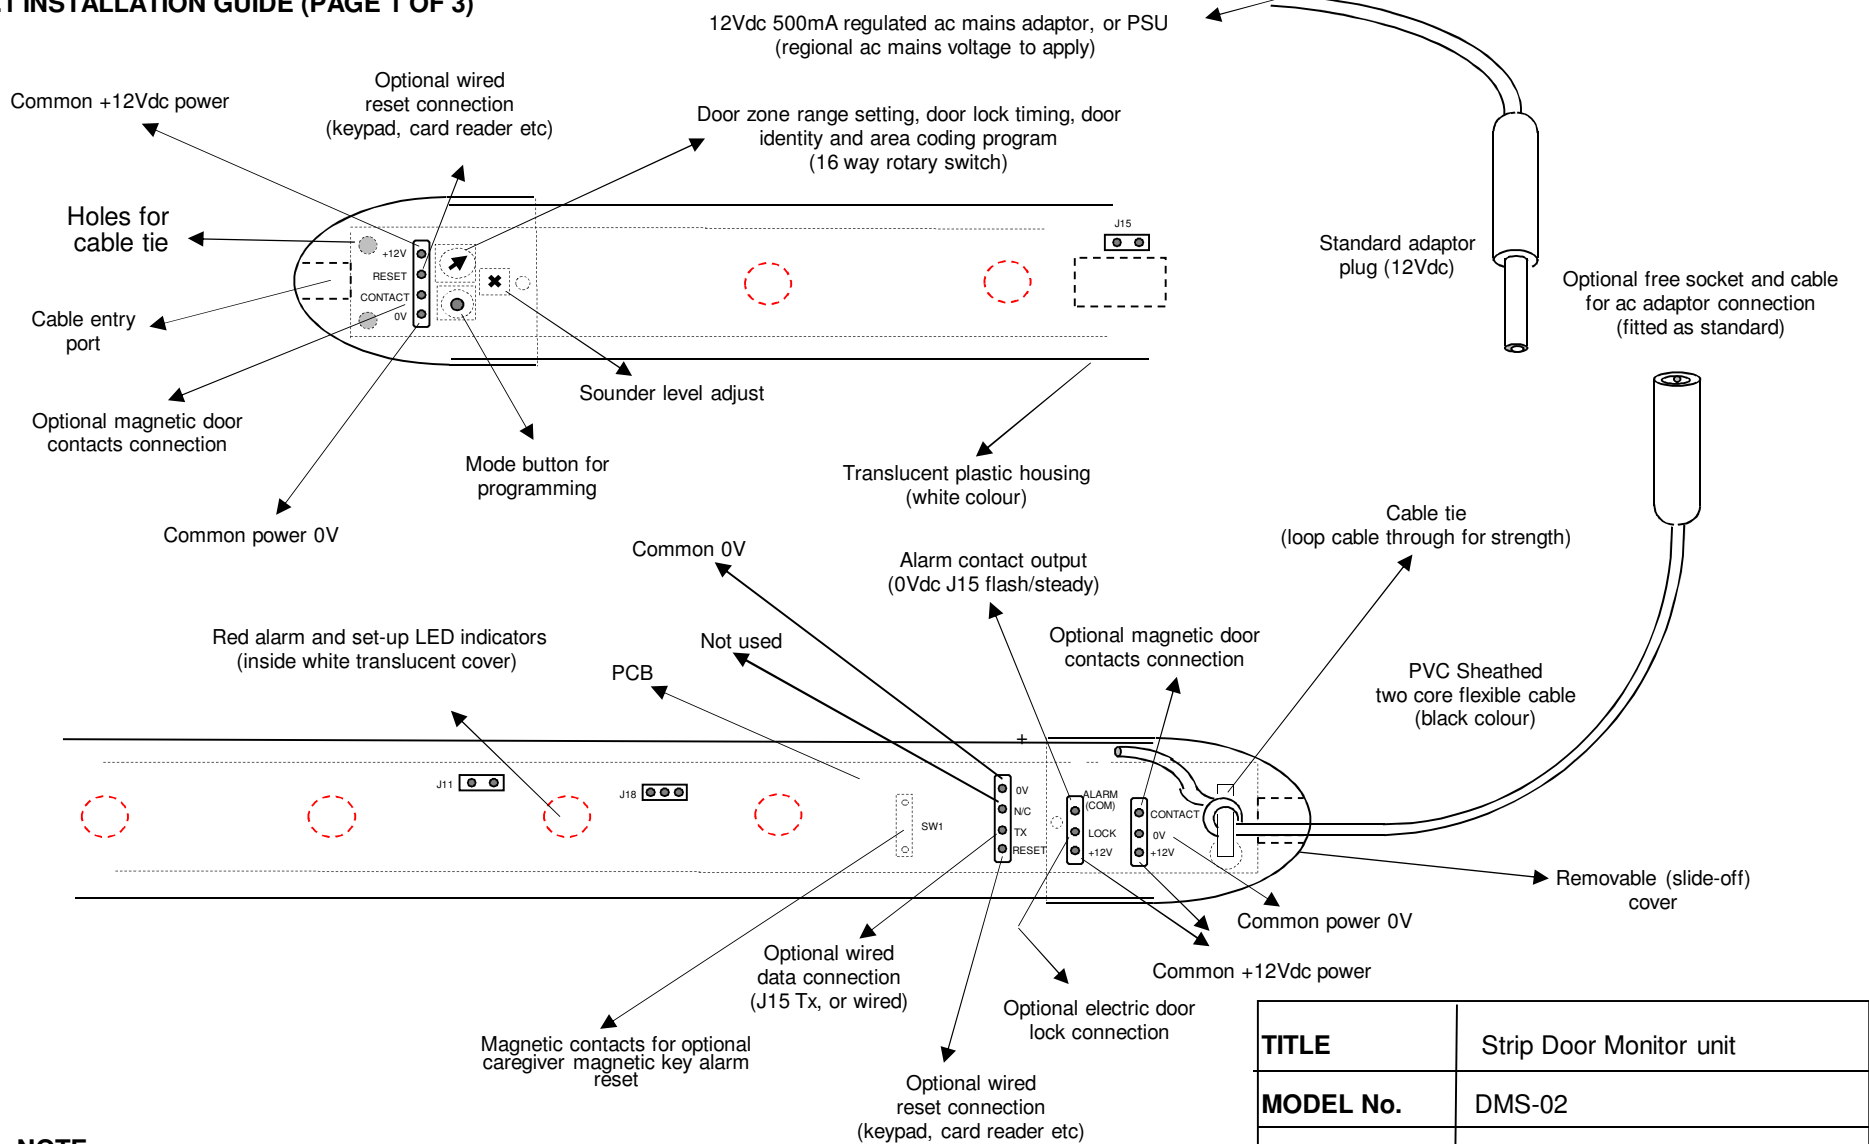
T INSTALLATION GUIDE (PAGE 1 OF 3)

12Vdc 500mA regulated ac mains adaptor, or PSU (regional ac mains voltage to apply)

Common +12Vdc power

Optional wired reset connection (keypad, card reader etc)

Door zone range setting, door lock timing, door identity and area coding program (16 way rotary switch)

Holes for cable tie

+12V
RESET
CONTACT
0V

J15

Standard adaptor plug (12Vdc)

Optional free socket and cable for ac adaptor connection (fitted as standard)

Cable entry port

Sounder level adjust

Optional magnetic door contacts connection

Mode button for programming

Translucent plastic housing (white colour)

Common power 0V

Common 0V

Alarm contact output (0Vdc J15 flash/steady)

Cable tie (loop cable through for strength)

Red alarm and set-up LED indicators (inside white translucent cover)

Not used

Optional magnetic door contacts connection

PVC Sheathed two core flexible cable (black colour)

PCB

+

J11

J18

SW1

0V
N/C
TX
RESET

ALARM (COM)
LOCK
+12V

CONTACT
0V
+12V

Removable (slide-off) cover

Common power 0V

Optional wired data connection (J15 Tx, or wired)

Common +12Vdc power

Optional electric door lock connection

Magnetic contacts for optional caregiver magnetic key alarm reset

Optional wired reset connection (keypad, card reader etc)

NOTE

| TITLE | Strip Door Monitor unit |
|---|---|
| MODEL No. | DMS-02 |